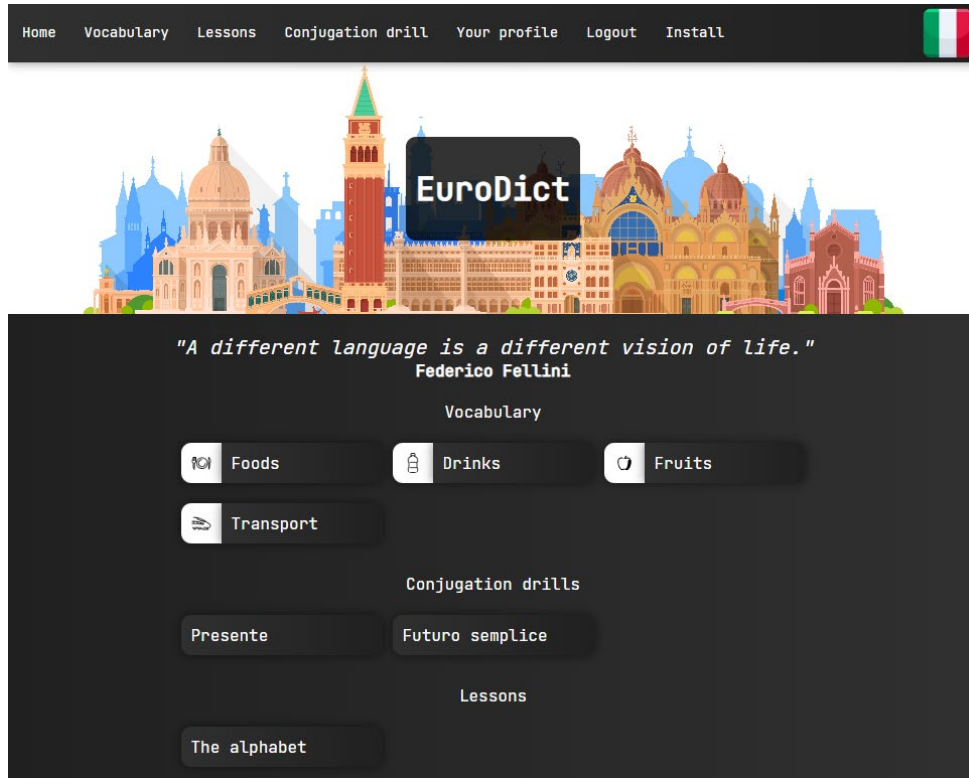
Home Vocabulary Lessons Conjugation drill Your profile Logout Install

EuroDict

"A different language is a different vision of life."
Federico Fellini

Vocabulary

Foods
Drinks
Fruits
Transport

Conjugation drills

Presente
Futuro semplice

Lessons

The alphabet